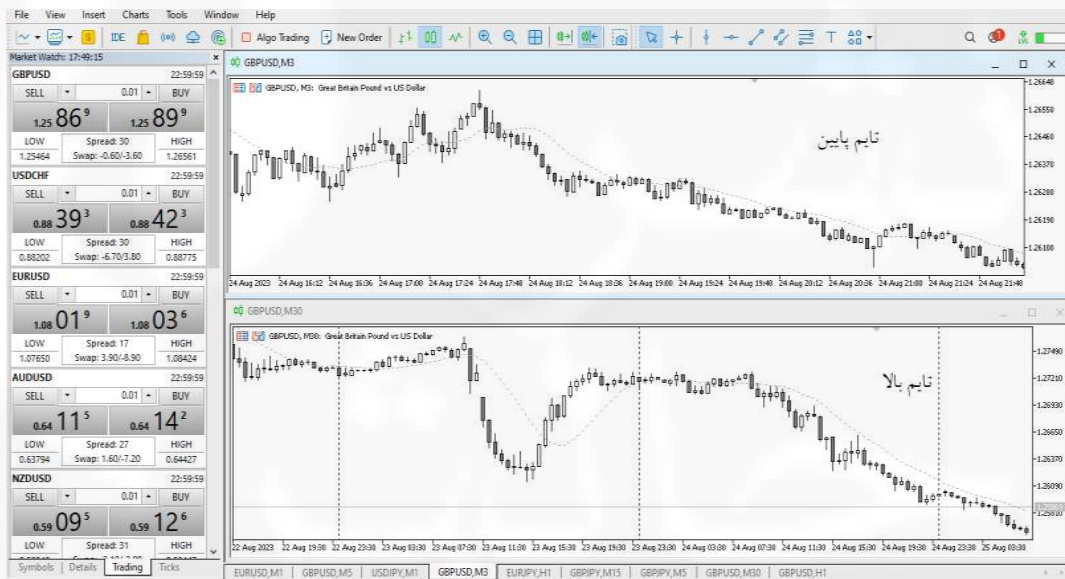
File View Insert Charts Tools Window Help

IDE Algo Trading New Order

Market Watch: 17:49:15

GBPUSD 22:59:59
SELL 0.01 BUY
1.25 86⁹ 1.25 89⁹
LOW Spread: 30 HIGH
1.25464 Swap: -0.60/-3.60 1.26561

USDCHF 22:59:59
SELL 0.01 BUY
0.88 39³ 0.88 42³
LOW Spread: 30 HIGH
0.88202 Swap: -6.70/3.80 0.88775

EURUSD 22:59:59
SELL 0.01 BUY
1.08 01⁹ 1.08 03⁶
LOW Spread: 17 HIGH
1.07650 Swap: 3.90/-8.90 1.08424

AUDUSD 22:59:59
SELL 0.01 BUY
0.64 11⁵ 0.64 14²
LOW Spread: 27 HIGH
0.63794 Swap: 1.60/-7.20 0.64427

NZDUSD 22:59:59
SELL 0.01 BUY
0.59 09⁵ 0.59 12⁶
LOW Spread: 31 HIGH

Symbols Details Trading Ticks

GBPUSD,M3
GBPUSD, M3: Great Britain Pound vs US Dollar
تایم پایین
1.26640 1.26550 1.26460 1.26370 1.26280 1.26190 1.26100
24 Aug 2023 24 Aug 16:12 24 Aug 16:36 24 Aug 17:00 24 Aug 17:24 24 Aug 17:48 24 Aug 18:12 24 Aug 18:36 24 Aug 19:00 24 Aug 19:24 24 Aug 19:48 24 Aug 20:12 24 Aug 20:36 24 Aug 21:00 24 Aug 21:24 24 Aug 21:48

GBPUSD,M30
GBPUSD, M30: Great Britain Pound vs US Dollar
تایم بالا
1.27490 1.27210 1.26930 1.26650 1.26370 1.26090 1.25810
22 Aug 2023 22 Aug 19:00 22 Aug 23:30 23 Aug 03:30 23 Aug 07:30 23 Aug 11:30 23 Aug 15:30 23 Aug 19:30 23 Aug 23:30 24 Aug 03:30 24 Aug 07:30 24 Aug 11:30 24 Aug 15:30 24 Aug 19:30 24 Aug 23:30 25 Aug 03:30

EURUSD,M1 GBPUSD,M5 USDJPY,M1 GBPUSD,M3 EURJPY,H1 GBPJPY,M15 GBPJPY,M5 GBPUSD,M30 GBPUSD,H1